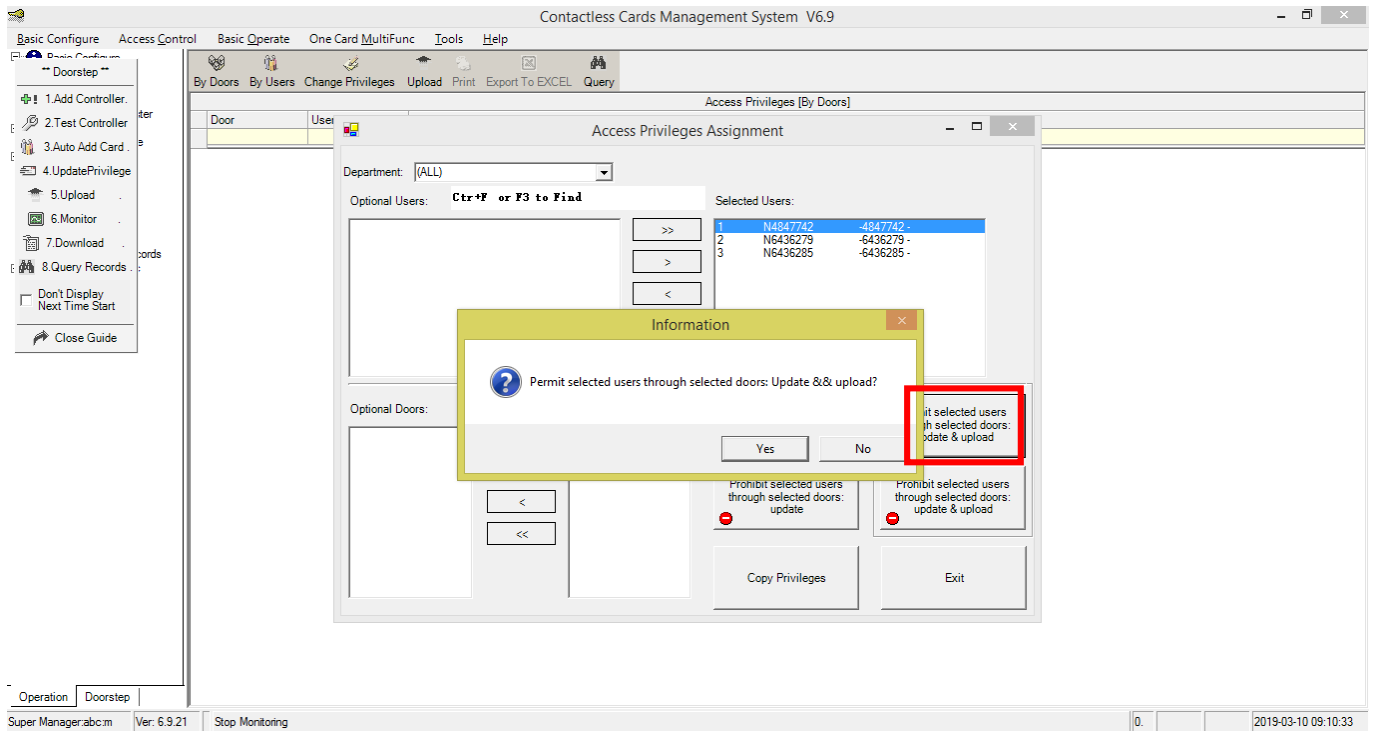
Contactless Cards Management System V6.9

Basic Configure Access Control Basic Operate One Card MultiFunc Tools Help

Basic Configure

** Doorstep **

1.Add Controller.
2.Test Controller
3.Auto Add Card .
4.UpdatePrivilege
5.Upload .
6.Monitor .
7.Download .
8.Query Records .

Don't Display Next Time Start

Close Guide

ter
e
cords

By Doors By Users Change Privileges Upload Print Export To EXCEL Query

Access Privileges [By Doors]

| Door | User |
|---|---|

Access Privileges Assignment

Department: (ALL)

Optional Users: Ctr+F or F3 to Find

Selected Users:

| 1 | N4847742 | -4847742 - |
|---|---|---|
| 2 | N6436279 | -6436279 - |
| 3 | N6436285 | -6436285 - |

>>
>
<

Optional Doors:

<
<<

Information

Permit selected users through selected doors: Update && upload?

Yes No

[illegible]it selected users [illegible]gh selected doors: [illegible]date & upload

Prohibit selected users through selected doors: update

Prohibit selected users through selected doors: update & upload

Copy Privileges

Exit

Operation Doorstep

Super Manager:abc:m Ver: 6.9.21 Stop Monitoring 0. 2019-03-10 09:10:33